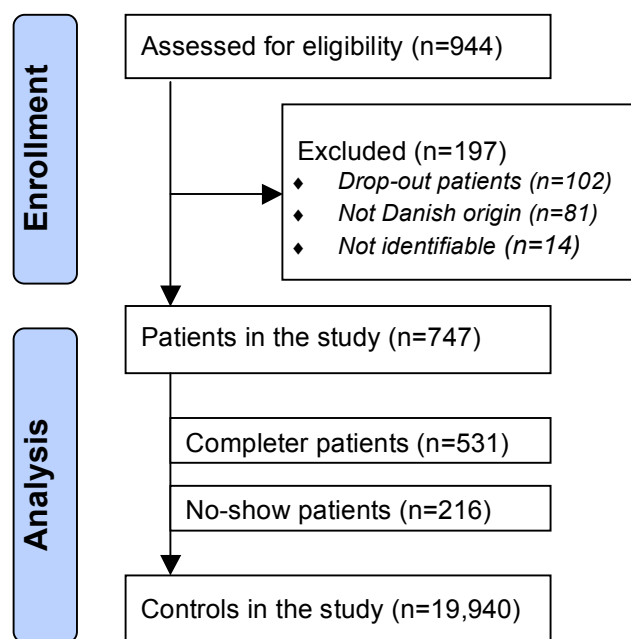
Enrollment

Assessed for eligibility (n=944)

Excluded (n=197)
- *Drop-out patients (n=102)*
- *Not Danish origin (n=81)*
- *Not identifiable (n=14)*

Analysis

Patients in the study (n=747)

Completer patients (n=531)

No-show patients (n=216)

Controls in the study (n=19,940)